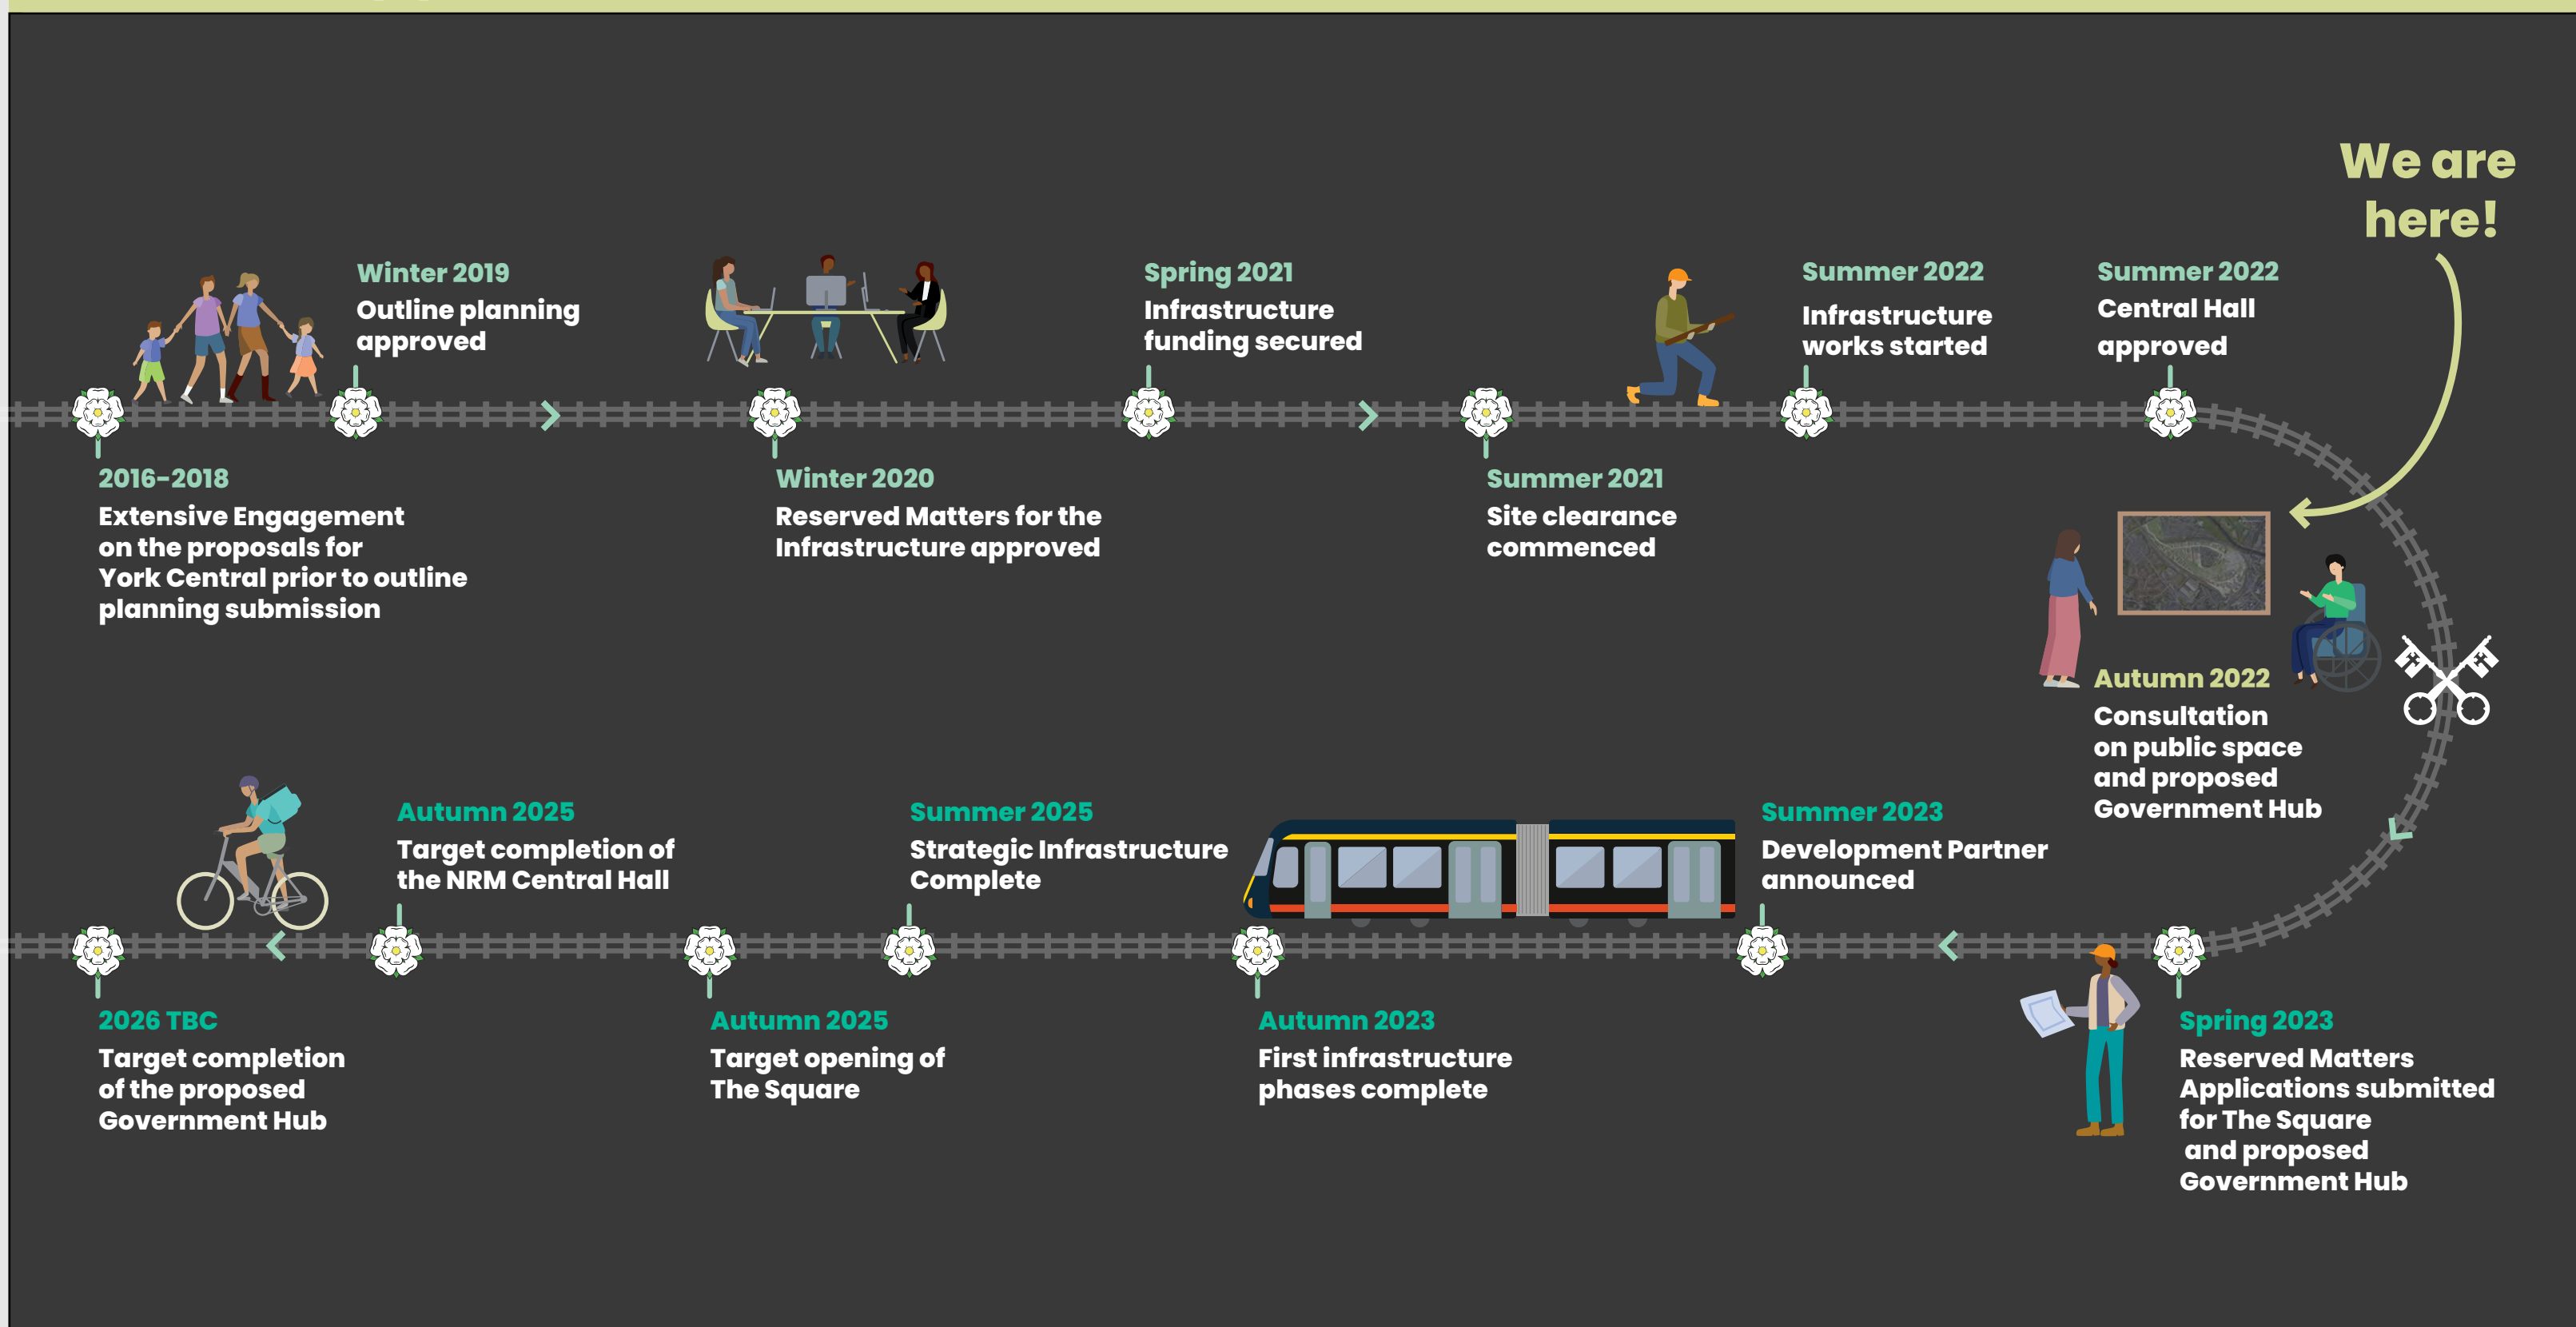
We are here!

2016-2018
Extensive Engagement on the proposals for York Central prior to outline planning submission

Winter 2019
Outline planning approved

Winter 2020
Reserved Matters for the Infrastructure approved

Spring 2021
Infrastructure funding secured

Summer 2021
Site clearance commenced

Summer 2022
Infrastructure works started

Summer 2022
Central Hall approved

Autumn 2022
Consultation on public space and proposed Government Hub

Spring 2023
Reserved Matters Applications submitted for The Square and proposed Government Hub

Summer 2023
Development Partner announced

Autumn 2023
First infrastructure phases complete

Summer 2025
Strategic Infrastructure Complete

Autumn 2025
Target opening of The Square

Autumn 2025
Target completion of the NRM Central Hall

2026 TBC
Target completion of the proposed Government Hub